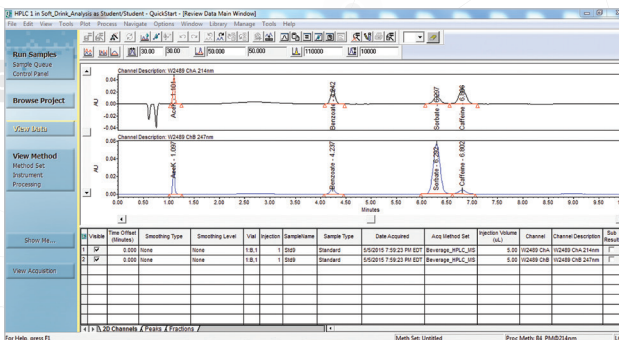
HPLC 1 in Soft_Drink_Analysis as Student/Student - QuickStart - [Review Data Main Window]

File Edit View Tools Plot Process Navigate Options Window Library Manage Tools Help

30.00 38.00 50.000 50.000 110000 10000

Run Samples
Sample Queue
Control Panel

Browse Project

View Data

View Method
Method Set
Instrument
Processing

Show Me...

View Acquisition

Channel Description: W2489 ChA 214nm

AU

0.04
0.02
0.00
-0.02
-0.04

AceK - 1.097
Benzoate - 4.242
Sorbate - 6.207
Caffeine - 6.8

Channel Description: W2489 ChB 247mm

AU

0.06
0.04
0.02
0.00

AceK - 1.097
Benzoate - 4.237
Sorbate - 6.235
Caffeine - 6.802

0.00 0.50 1.00 1.50 2.00 2.50 3.00 3.50 4.00 4.50 5.00 5.50 6.00 6.50 7.00 7.50 8.00 8.50 9.00 9.50

Minutes

| | Visible | Time Offset (Minutes) | Smoothing Type | Smoothing Level | Vial | Injection | SampleName | Sample Type | Date Acquired | Acq Method Set | Injection Volume (uL) | Channel | Channel Description | Sub Result |
|---|---|---|---|---|---|---|---|---|---|---|---|---|---|---|
| 1 | ☑ | 0.000 | None | None | 1:B,1 | 1 | Std9 | Standard | 5/5/2015 7:59:23 PM EDT | Beverage_HPLC_MS | 5.00 | W2489 ChA | W2489 ChA 214nm | |
| 2 | ☑ | 0.000 | None | None | 1:B,1 | 1 | Std9 | Standard | 5/5/2015 7:59:23 PM EDT | Beverage_HPLC_MS | 5.00 | W2489 ChB | W2489 ChB 247nm | |

2D Channels / Peaks / Fractions /

For Help, press F1

Meth Set: Untitled

Proc Meth: B4_PMB214nm